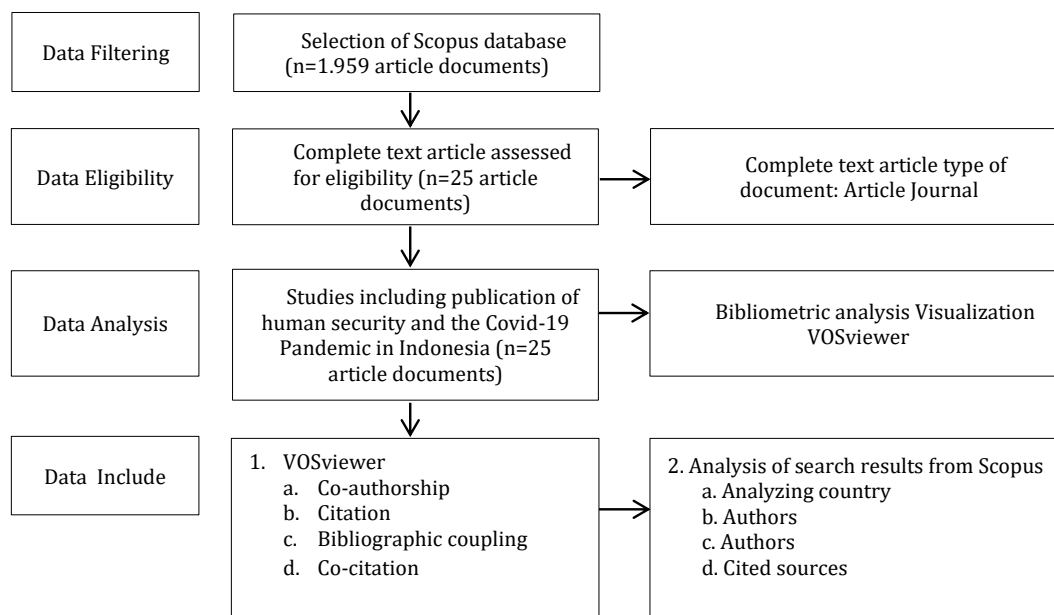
Data Filtering

Selection of Scopus database (n=1.959 article documents)

Data Eligibility

Complete text article assessed for eligibility (n=25 article documents)

Complete text article type of document: Article Journal

Data Analysis

Studies including publication of human security and the Covid-19 Pandemic in Indonesia (n=25 article documents)

Bibliometric analysis Visualization VOSviewer

Data Include

1. VOSviewer
a. Co-authorship
b. Citation
c. Bibliographic coupling
d. Co-citation

2. Analysis of search results from Scopus
a. Analyzing country
b. Authors
c. Authors
d. Cited sources